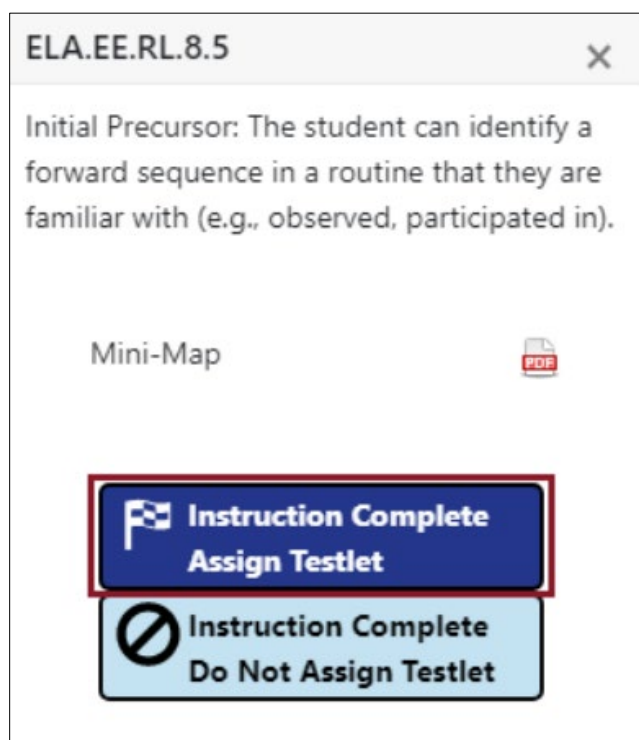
ELA.EE.RL.8.5 ×

Initial Precursor: The student can identify a forward sequence in a routine that they are familiar with (e.g., observed, participated in).

Mini-Map PDF

Instruction Complete Assign Testlet

Instruction Complete Do Not Assign Testlet